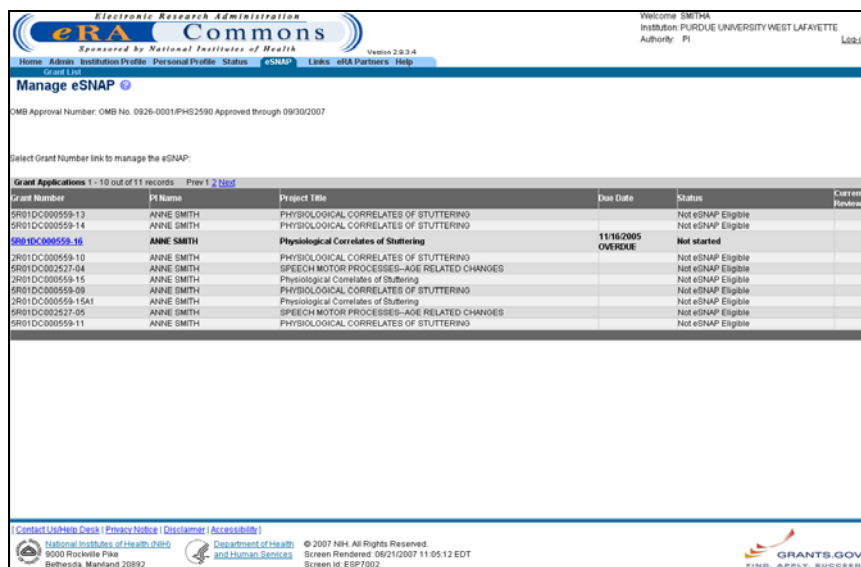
Electronic Research Administration
eRA Commons
Sponsored by National Institutes of Health
Version 2.9.3.4

Welcome SMITHA
Institution: PURDUE UNIVERSITY WEST LAFAYETTE
Authority: PI
Log-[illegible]

Home Admin Institution Profile Personal Profile Status eSNAP Links eRA Partners Help
Grant List

Manage eSNAP

OMB Approval Number: OMB No. 0926-0001/PHS2590 Approved through 09/30/2007

Select Grant Number link to manage the eSNAP:

Grant Applications 1 - 10 out of 11 records Prev 1 2 Next

| Grant Number | PI Name | Project Title | Due Date | Status | Curren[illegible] Review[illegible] |
|---|---|---|---|---|---|
| 5R01DC000559-13 | ANNE SMITH | PHYSIOLOGICAL CORRELATES OF STUTTERING | | Not eSNAP Eligible | |
| 5R01DC000559-14 | ANNE SMITH | PHYSIOLOGICAL CORRELATES OF STUTTERING | | Not eSNAP Eligible | |
| 5R01DC000559-16 | ANNE SMITH | Physiological Correlates of Stuttering | 11/16/2005 OVERDUE | Not started | |
| 2R01DC000559-10 | ANNE SMITH | PHYSIOLOGICAL CORRELATES OF STUTTERING | | Not eSNAP Eligible | |
| 5R01DC002527-04 | ANNE SMITH | SPEECH MOTOR PROCESSES--AGE RELATED CHANGES | | Not eSNAP Eligible | |
| 2R01DC000559-15 | ANNE SMITH | Physiological Correlates of Stuttering | | Not eSNAP Eligible | |
| 5R01DC000559-09 | ANNE SMITH | PHYSIOLOGICAL CORRELATES OF STUTTERING | | Not eSNAP Eligible | |
| 2R01DC000559-15A1 | ANNE SMITH | Physiological Correlates of Stuttering | | Not eSNAP Eligible | |
| 5R01DC002527-05 | ANNE SMITH | SPEECH MOTOR PROCESSES--AGE RELATED CHANGES | | Not eSNAP Eligible | |
| 5R01DC000559-11 | ANNE SMITH | PHYSIOLOGICAL CORRELATES OF STUTTERING | | Not eSNAP Eligible | |

| Contact Us/Help Desk | Privacy Notice | Disclaimer | Accessibility |
National Institutes of Health (NIH)
9000 Rockville Pike
Bethesda, Maryland 20892
Department of Health and Human Services
© 2007 NIH. All Rights Reserved.
Screen Rendered: 08/21/2007 11:05:12 EDT
Screen Id: ESP7002
GRANTS.GOV
FIND. APPLY. SUCCEED.